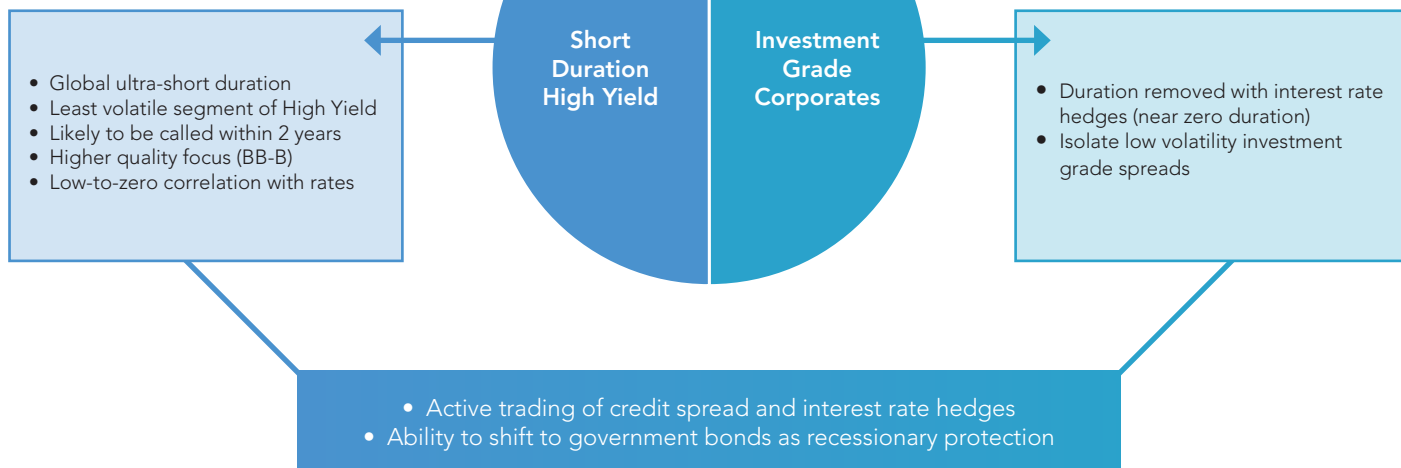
Short Duration High Yield

Investment Grade Corporates

- Global ultra-short duration
- Least volatile segment of High Yield
- Likely to be called within 2 years
- Higher quality focus (BB-B)
- Low-to-zero correlation with rates

- Duration removed with interest rate hedges (near zero duration)
- Isolate low volatility investment grade spreads

- Active trading of credit spread and interest rate hedges
- Ability to shift to government bonds as recessionary protection